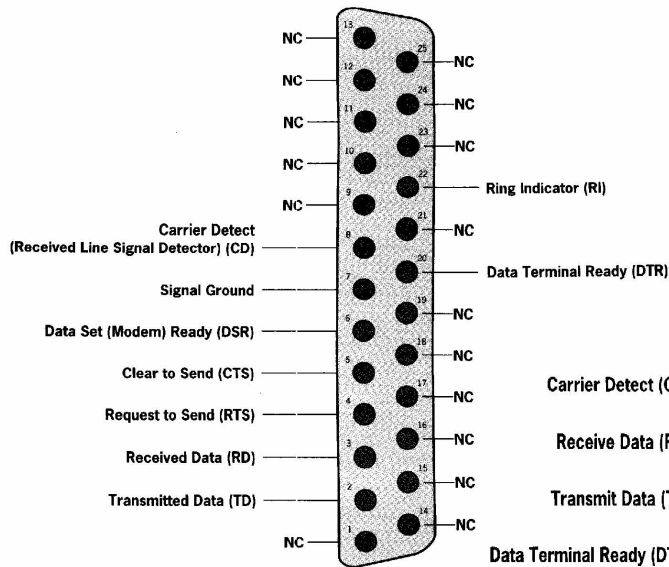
13 NC
12 NC
11 NC
10 NC
9 NC
8 Carrier Detect (Received Line Signal Detector) (CD)
7 Signal Ground
6 Data Set (Modem) Ready (DSR)
5 Clear to Send (CTS)
4 Request to Send (RTS)
3 Received Data (RD)
2 Transmitted Data (TD)
1 NC

25 NC
24 NC
23 NC
22 Ring Indicator (RI)
21 NC
20 Data Terminal Ready (DTR)
19 NC
18 NC
17 NC
16 NC
15 NC
14 NC

Carrier Detect (C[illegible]
Receive Data (R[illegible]
Transmit Data (T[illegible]
Data Terminal Ready (D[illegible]